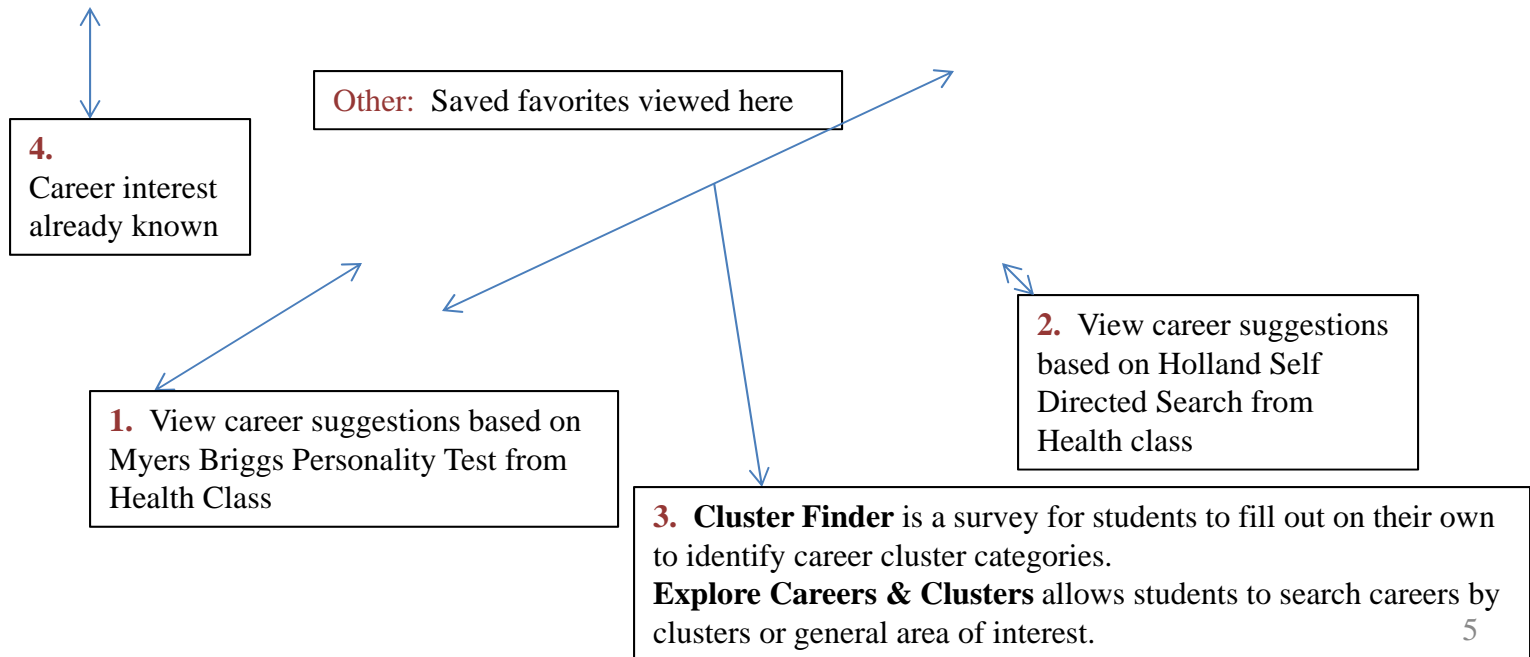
Other: Saved favorites viewed here

4.
Career interest already known

2. View career suggestions based on Holland Self Directed Search from Health class

1. View career suggestions based on Myers Briggs Personality Test from Health Class

3. **Cluster Finder** is a survey for students to fill out on their own to identify career cluster categories.
**Explore Careers & Clusters** allows students to search careers by clusters or general area of interest.

5